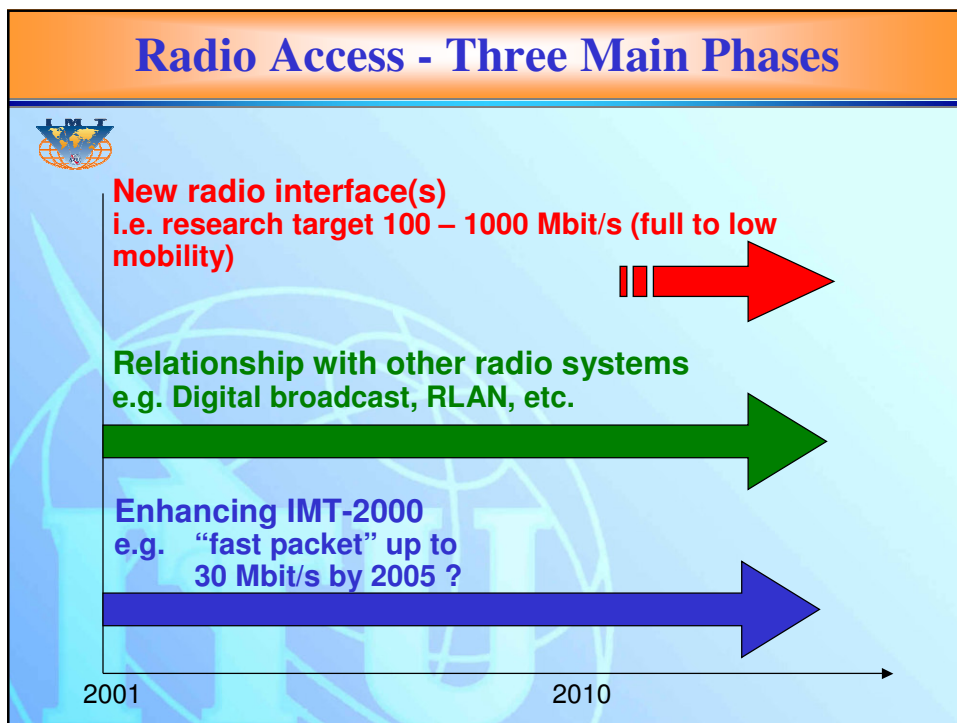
Radio Access - Three Main Phases

New radio interface(s)
i.e. research target 100 – 1000 Mbit/s (full to low mobility)

Relationship with other radio systems
e.g. Digital broadcast, RLAN, etc.

Enhancing IMT-2000
e.g. "fast packet" up to 30 Mbit/s by 2005 ?

2001

2010